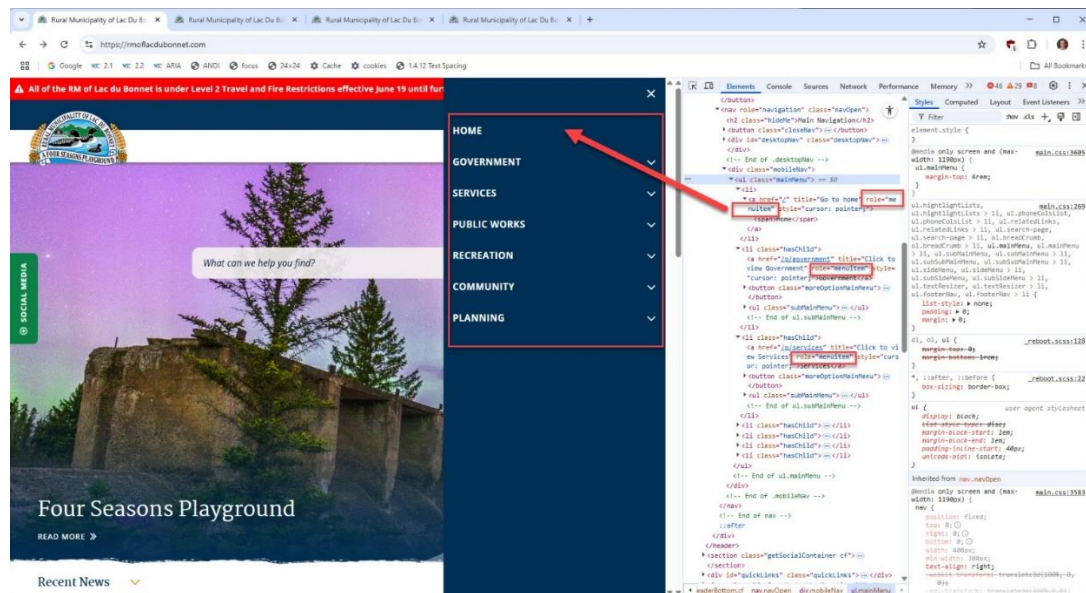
Rural Municipality of Lac Du Bo ×
Rural Municipality of Lac Du Bo ×
Rural Municipality of Lac Du Bo ×
Rural Municipality of Lac Du Bo ×
+

https://rmoflacdubonnet.com

Google WC 2.1 WC 2.2 WC ARIA ANDI focus 24×24 Cache cookies 1.4.12 Test Spacing
All Bookmarks

All of the RM of Lac du Bonnet is under Level 2 Travel and Fire Restrictions effective June 19 until fur

FOUR SEASONS PLAYGROUND

SOCIAL MEDIA

What can we help you find?

HOME
GOVERNMENT
SERVICES
PUBLIC WORKS
RECREATION
COMMUNITY
PLANNING

Four Seasons Playground
READ MORE »

Recent News

Elements Console Sources Network Performance Memory »
46 29 8

</button>
<nav role="navigation" class="navOpen">
<h2 class="hideMe">Main Navigation</h2>
<button class="closeNav"> ··· </button>
<div id="desktopNav" class="desktopNav"> ··· </div>
<!-- End of .desktopNav -->
<div class="mobileNav">
<ul class="mainMenu"> == $0
<li>
<a href="/" title="Go to home" role="menuitem" style="cursor: pointer;">
<span>Home</span>
</a>
</li>
<li class="hasChild">
<a href="/p/government" title="Click to view Government" role="menuitem" style="cursor: pointer;">Government</a>
<button class="moreOptionMainMenu"> ··· </button>
<ul class="subMainMenu"> ··· </ul>
<!-- End of ul.subMainMenu -->
</li>
<li class="hasChild">
<a href="/p/services" title="Click to view Services" role="menuitem" style="cursor: pointer;">Services</a>
<button class="moreOptionMainMenu"> ··· </button>
<ul class="subMainMenu"> ··· </ul>
<!-- End of ul.subMainMenu -->
</li>
<li class="hasChild"> ··· </li>
<li class="hasChild"> ··· </li>
<li class="hasChild"> ··· </li>
<li class="hasChild"> ··· </li>
</ul>
<!-- End of ul.mainMenu -->
</div>
<!-- End of .mobileNav -->
</nav>
<!-- End of nav -->
::after
</div>
</header>
<section class="getSocialContainer cf"> ··· </section>
<div id="quickLinks" class="quickLinks"> ··· </div>
eaderBottom.cf nav.navOpen div.mobileNav ul.mainMenu

Styles Computed Layout Event Listeners »
Filter :hov .cls +
element.style {
}
@media only screen and (max-width: 1190px) {  main.css:3605
ul.mainMenu {
margin-top: 4rem;
}
}
ul.highlightLists, main.css:269
ul.highlightLists > li, ul.phoneColsList, ul.phoneColsList > li, ul.relatedLinks, ul.relatedLinks > li, ul.search-page, ul.search-page > li, ul.breadCrumb, ul.breadCrumb > li, ul.mainMenu, ul.mainMenu > li, ul.subMainMenu, ul.subMainMenu > li, ul.subSubMainMenu, ul.subSubMainMenu > li, ul.sideMenu, ul.sideMenu > li, ul.subSideMenu, ul.subSideMenu > li, ul.textResizer, ul.textResizer > li, ul.footerNav, ul.footerNav > li {
list-style: ▸ none;
padding: ▸ 0;
margin: ▸ 0;
}
ol, ol, ul { _reboot.scss:128
margin-top: 0;
margin-bottom: 1rem;
}
*, ::after, ::before { _reboot.scss:22
box-sizing: border-box;
}
ul { user agent stylesheet
display: block;
list-style-type: disc;
margin-block-start: 1em;
margin-block-end: 1em;
padding-inline-start: 40px;
unicode-bidi: isolate;
}
Inherited from nav.navOpen
@media only screen and (max-width: 1190px) { main.css:3583
nav {
position: fixed;
top: 0;
right: 0;
bottom: 0;
width: 400px;
min-width: 300px;
text-align: right;
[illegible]